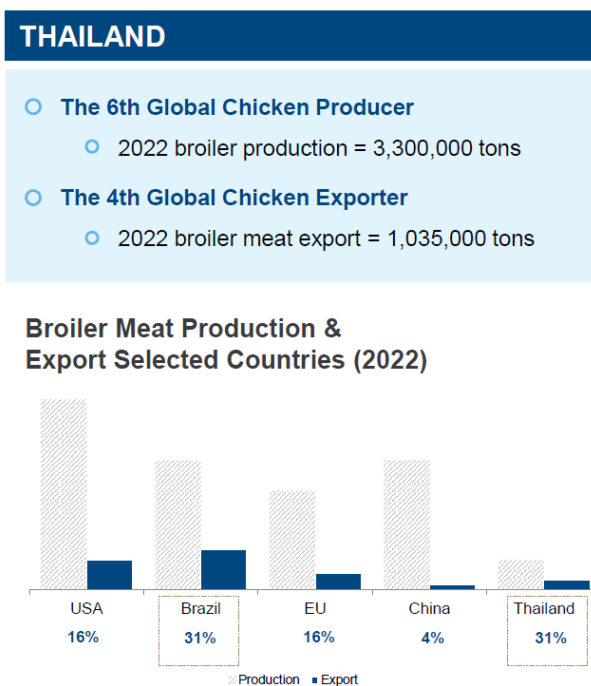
THAILAND

The 6th Global Chicken Producer

2022 broiler production = 3,300,000 tons

The 4th Global Chicken Exporter

2022 broiler meat export = 1,035,000 tons

Broiler Meat Production & Export Selected Countries (2022)

USA
16%

Brazil
31%

EU
16%

China
4%

Thailand
31%

Production Export